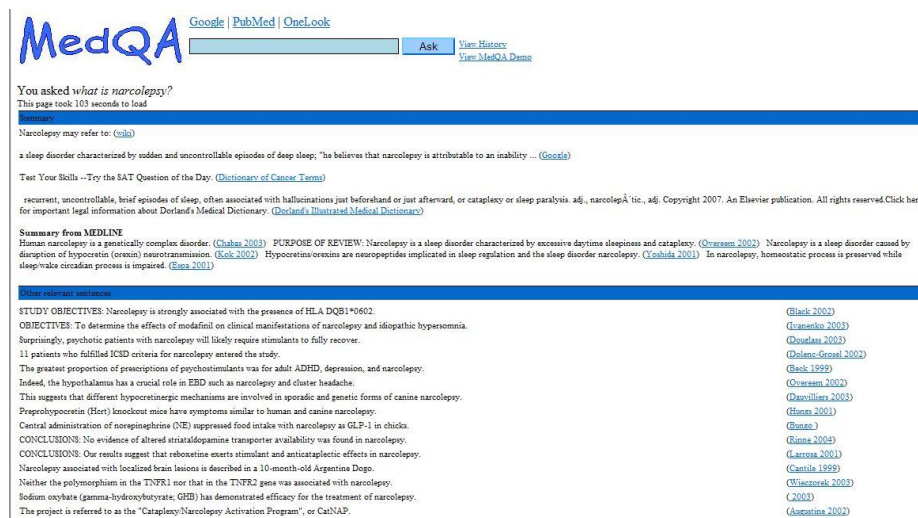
MedQA

Google | PubMed | OneLook

Ask

View History
View MedQA Demo

You asked *what is narcolepsy?*
This page took 103 seconds to load

Summary

Narcolepsy may refer to: (wiki)

a sleep disorder characterized by sudden and uncontrollable episodes of deep sleep; "he believes that narcolepsy is attributable to an inability ... (Google)

Test Your Skills --Try the SAT Question of the Day. (Dictionary of Cancer Terms)

recurrent, uncontrollable, brief episodes of sleep, often associated with hallucinations just beforehand or just afterward, or cataplexy or sleep paralysis. adj., narcolepÂ´tic., adj. Copyright 2007. An Elsevier publication. All rights reserved.Click her for important legal information about Dorland's Medical Dictionary. (Dorland's Illustrated Medical Dictionary)

**Summary from MEDLINE**
Human narcolepsy is a genetically complex disorder. (Chabas 2003) PURPOSE OF REVIEW: Narcolepsy is a sleep disorder characterized by excessive daytime sleepiness and cataplexy. (Overeem 2002) Narcolepsy is a sleep disorder caused by disruption of hypocretin (orexin) neurotransmission. (Kok 2002) Hypocretins/orexins are neuropeptides implicated in sleep regulation and the sleep disorder narcolepsy. (Yoshida 2001) In narcolepsy, homeostatic process is preserved while sleep/wake circadian process is impaired. (Espa 2001)

Other relevant sentences

| | |
|---|---|
| STUDY OBJECTIVES: Narcolepsy is strongly associated with the presence of HLA DQB1*0602. | (Black 2002) |
| OBJECTIVES: To determine the effects of modafinil on clinical manifestations of narcolepsy and idiopathic hypersomnia. | (Ivanenko 2003) |
| Surprisingly, psychotic patients will likely require stimulants to fully recover. | (Douglass 2003) |
| 11 patients who fulfilled ICSD criteria for narcolepsy entered the study. | (Dolenc-Groselj 2002) |
| The greatest proportion of prescriptions of psychostimulants was for adult ADHD, depression, and narcolepsy. | (Beck 1999) |
| Indeed, the hypothalamus has a crucial role in EBD such as narcolepsy and cluster headache. | (Overeem 2002) |
| This suggests that different hypocretinergic mechanisms are involved in sporadic and genetic forms of canine narcolepsy. | (Dauvilliers 2003) |
| Preprohypocretin (Hcrt) knockout mice have symptoms similar to human and canine narcolepsy. | (Hones 2001) |
| Central administration of norepinephrine (NE) suppressed food intake with narcolepsy as GLP-1 in chicks. | (Bungo ) |
| CONCLUSIONS: No evidence of altered striataldopamine transporter availability was found in narcolepsy. | (Rinne 2004) |
| CONCLUSION: Our results suggest that reboxetine exerts stimulant and anticataplectic effects in narcolepsy. | (Larrosa 2001) |
| Narcolepsy associated with localized brain lesions is described in a 10-month-old Argentine Dogo. | (Cantile 1999) |
| Neither the polymorphism in the TNFR1 nor that in the TNFR2 gene was associated with narcolepsy. | (Wieczorek 2003) |
| Sodium oxybate (gamma-hydroxybutyrate; GHB) has demonstrated efficacy for the treatment of narcolepsy. | ( 2003) |
| The project is referred to as the "Cataplexy/Narcolepsy Activation Program", or CatNAP. | (Augustine 2002) |